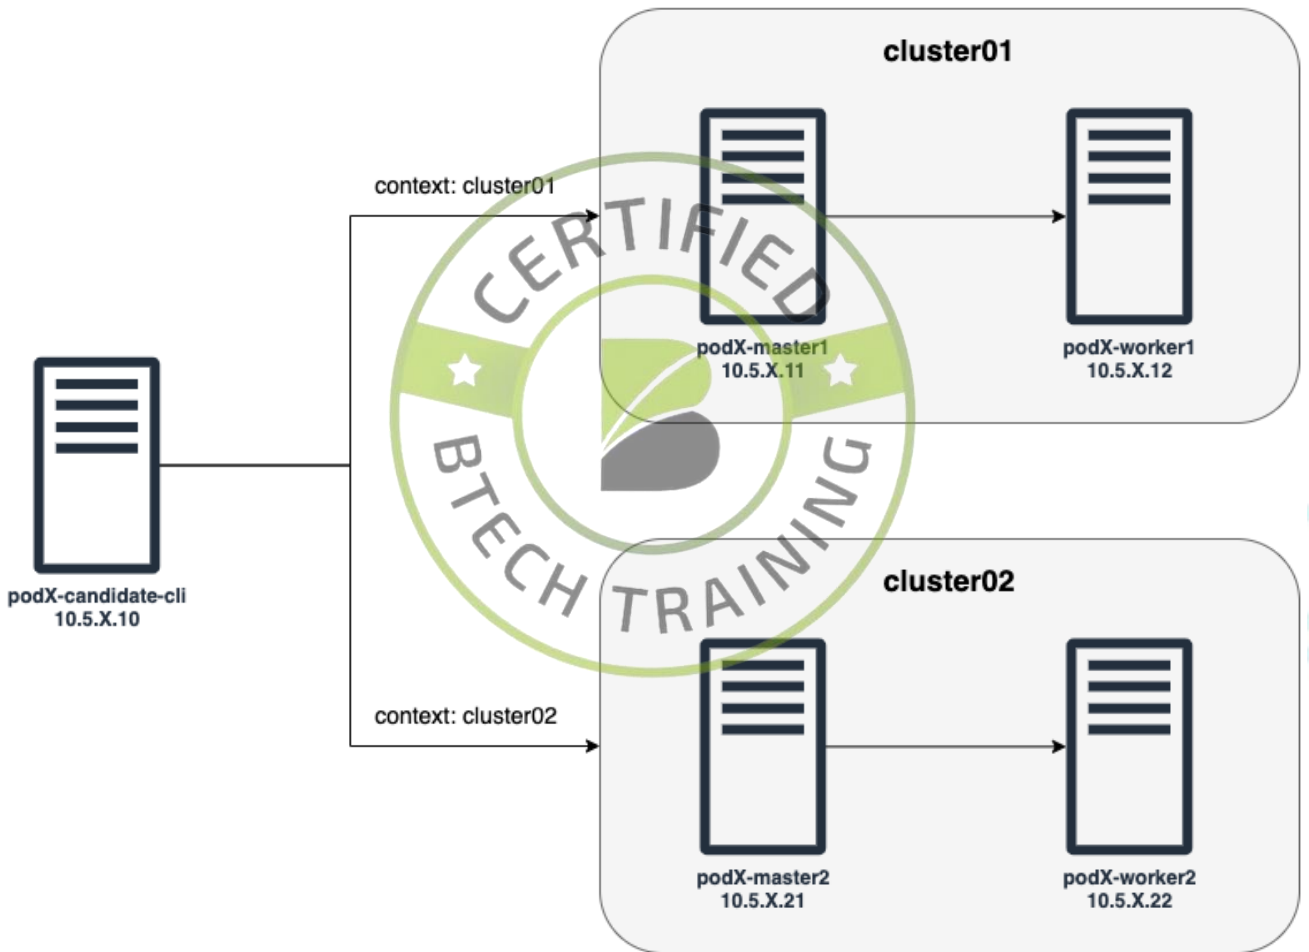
cluster01

context: cluster01

CERTIFIED

podX-master1
10.5.X.11

podX-worker1
10.5.X.12

BTECH TRAINING

podX-candidate-cli
10.5.X.10

cluster02

context: cluster02

podX-master2
10.5.X.21

podX-worker2
10.5.X.22